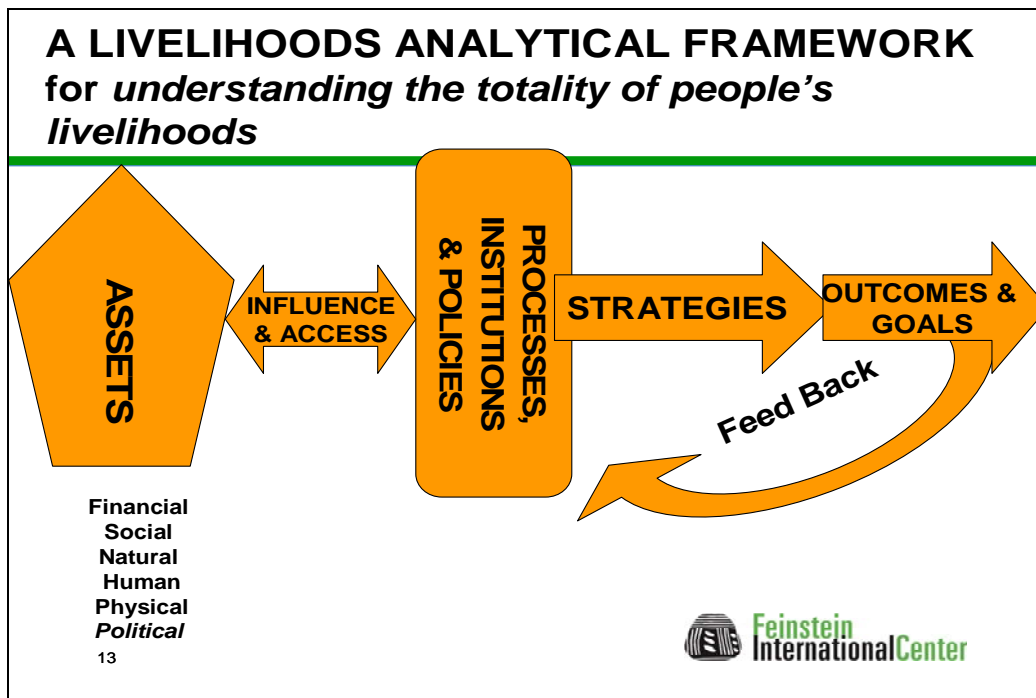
A LIVELIHOODS ANALYTICAL FRAMEWORK for understanding the totality of people's livelihoods

ASSETS

INFLUENCE & ACCESS

PROCESSES, INSTITUTIONS & POLICIES

STRATEGIES

OUTCOMES & GOALS

Feed Back

Financial
Social
Natural
Human
Physical
Political

13

Feinstein InternationalCenter